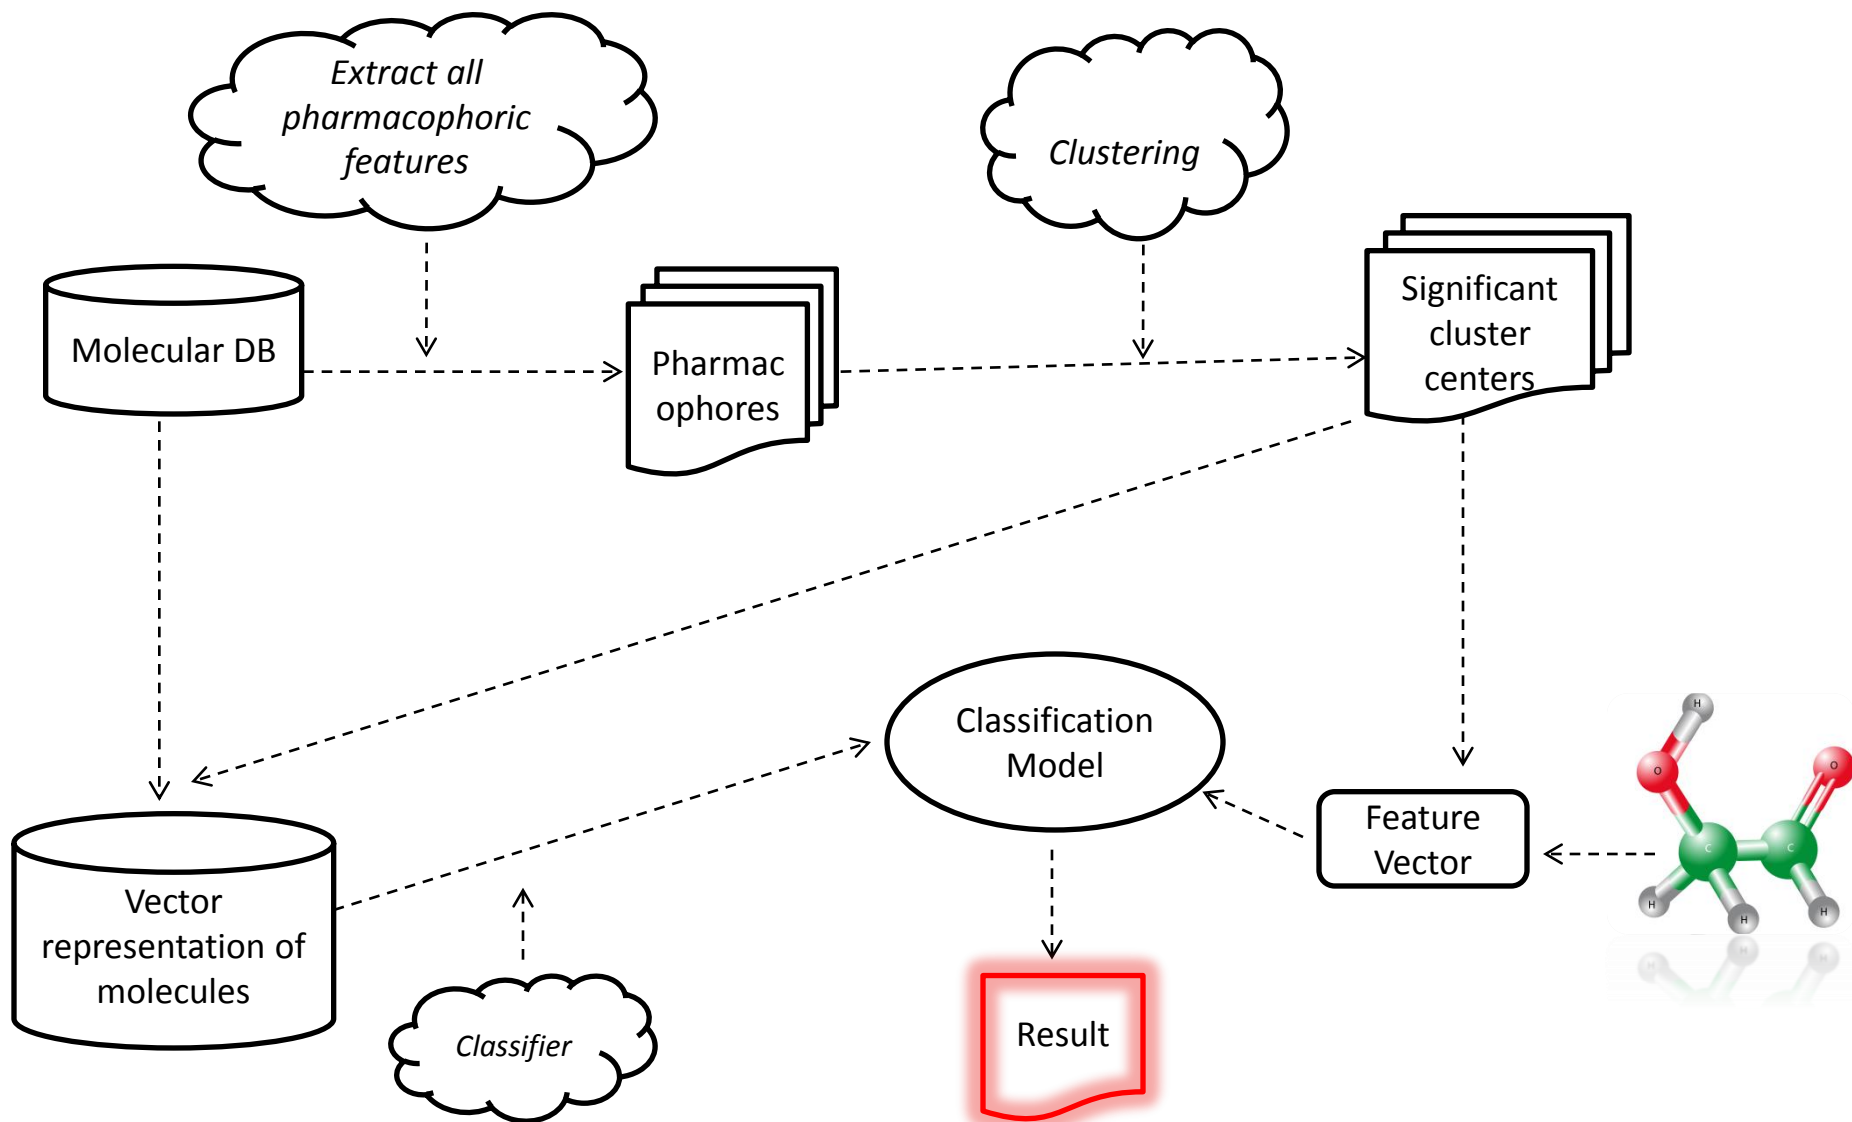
Extract all pharmacophoric features

Clustering

Molecular DB

Pharmac ophores

Significant cluster centers

Classification Model

Feature Vector

Vector representation of molecules

Classifier

Result

H
O
H
O
C
C
H
H
H